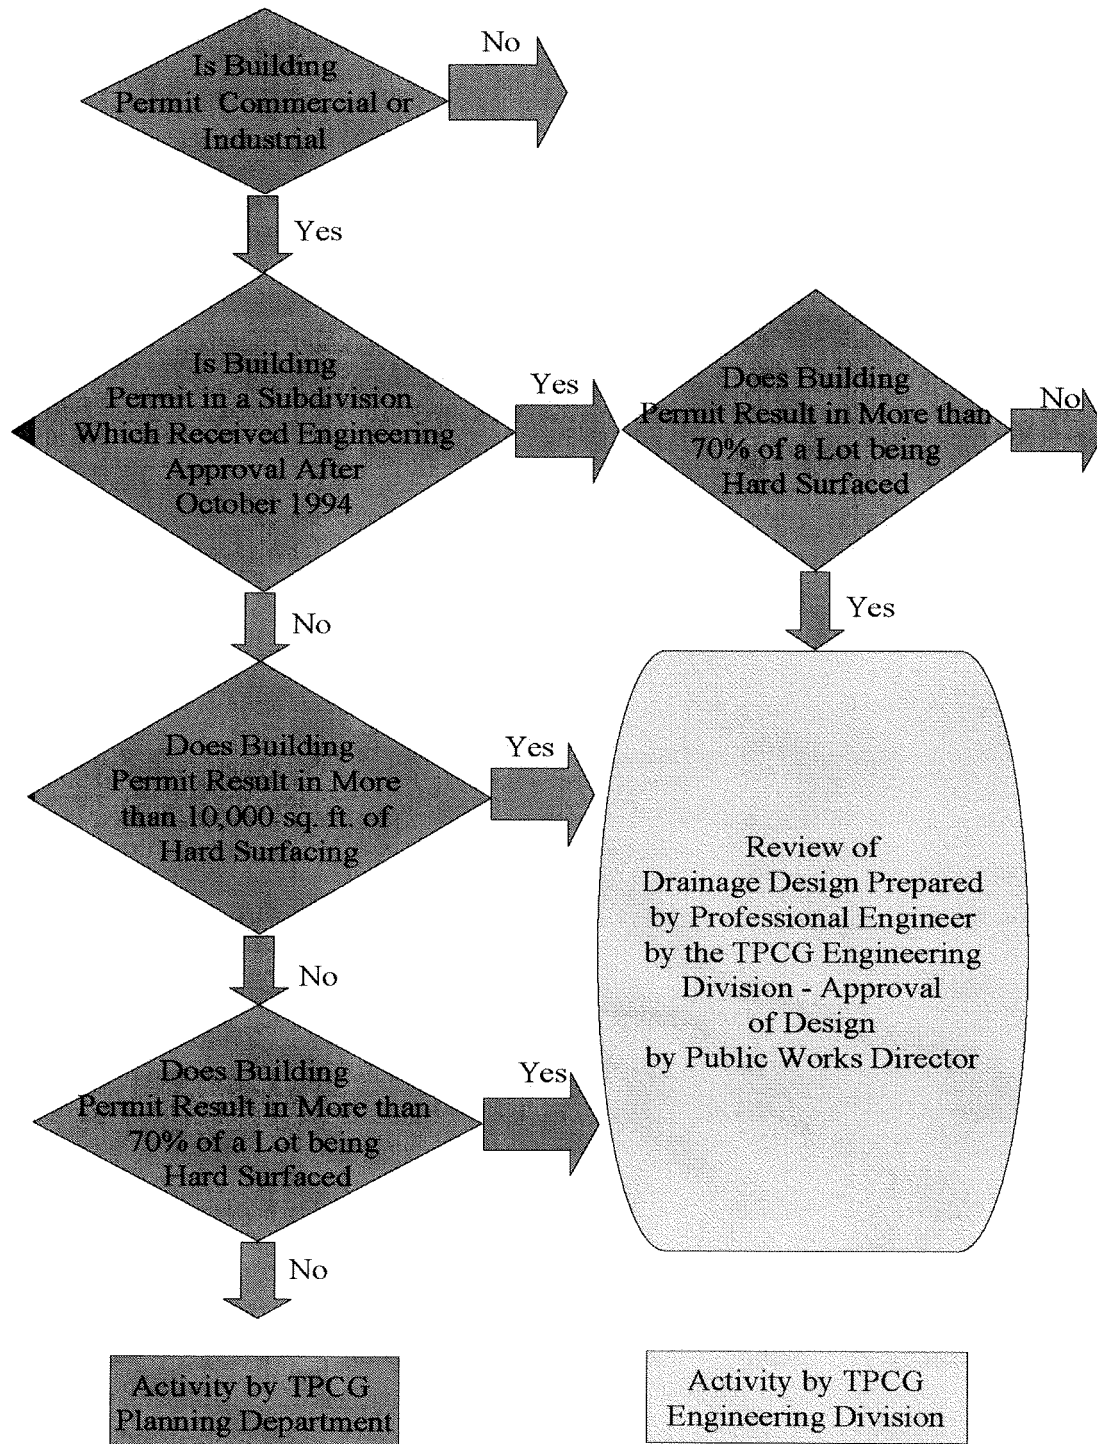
Is Building Permit Commercial or Industrial

No

Yes

Is Building Permit in a Subdivision Which Received Engineering Approval After October 1994

Yes

Does Building Permit Result in More than 70% of a Lot being Hard Surfaced

No

No

Yes

Does Building Permit Result in More than 10,000 sq. ft. of Hard Surfacing

Yes

Review of Drainage Design Prepared by Professional Engineer by the TPCG Engineering Division - Approval of Design by Public Works Director

No

Does Building Permit Result in More than 70% of a Lot being Hard Surfaced

Yes

No

Activity by TPCG Planning Department

Activity by TPCG Engineering Division